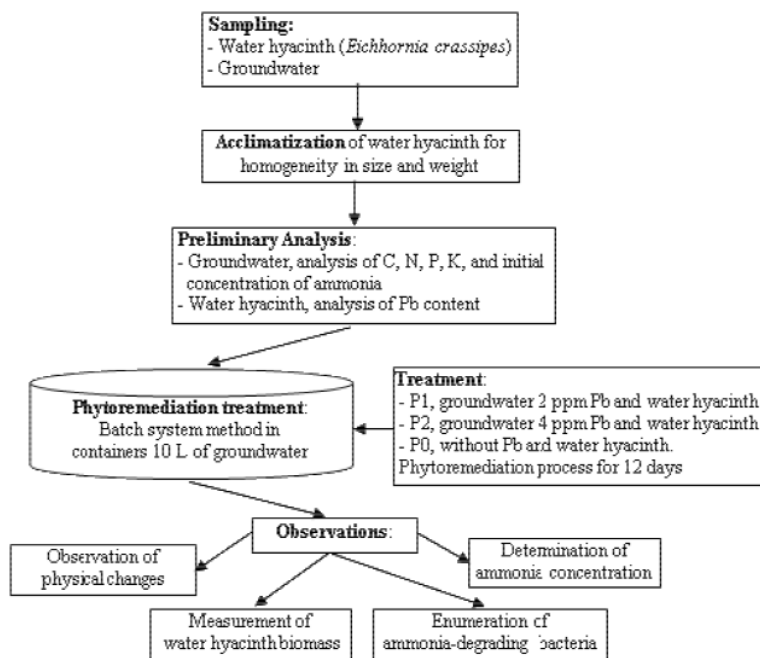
Sampling:
- Water hyacinth (*Eichhornia crassipes*)
- Groundwater

Acclimatization of water hyacinth for homogeneity in size and weight

Preliminary Analysis:
- Groundwater, analysis of C, N, P, K, and initial concentration of ammonia
- Water hyacinth, analysis of Pb content

Phytoremediation treatment:
Batch system method in containers 10 L of groundwater

Treatment:
- P1, groundwater 2 ppm Pb and water hyacinth
- P2, groundwater 4 ppm Pb and water hyacinth
- P0, without Pb and water hyacinth.
Phytoremediation process for 12 days

Observations:

Observation of physical changes

Determination of ammonia concentration

Measurement of water hyacinth biomass

Enumeration of ammonia-degrading bacteria